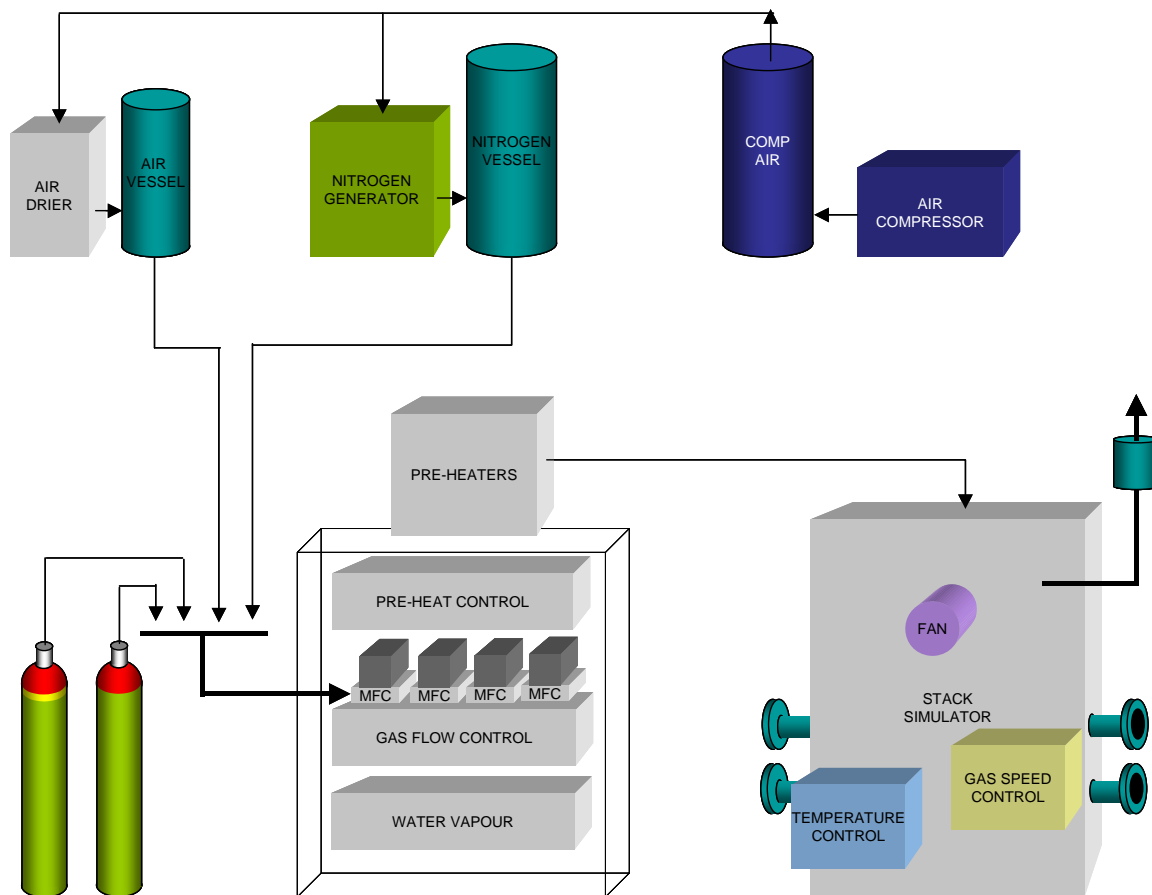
AIR DRIER

AIR VESSEL

NITROGEN GENERATOR

NITROGEN VESSEL

COMP AIR

AIR COMPRESSOR

PRE-HEATERS

PRE-HEAT CONTROL

MFC

MFC

MFC

MFC

GAS FLOW CONTROL

WATER VAPOUR

FAN

STACK SIMULATOR

GAS SPEED CONTROL

TEMPERATURE CONTROL